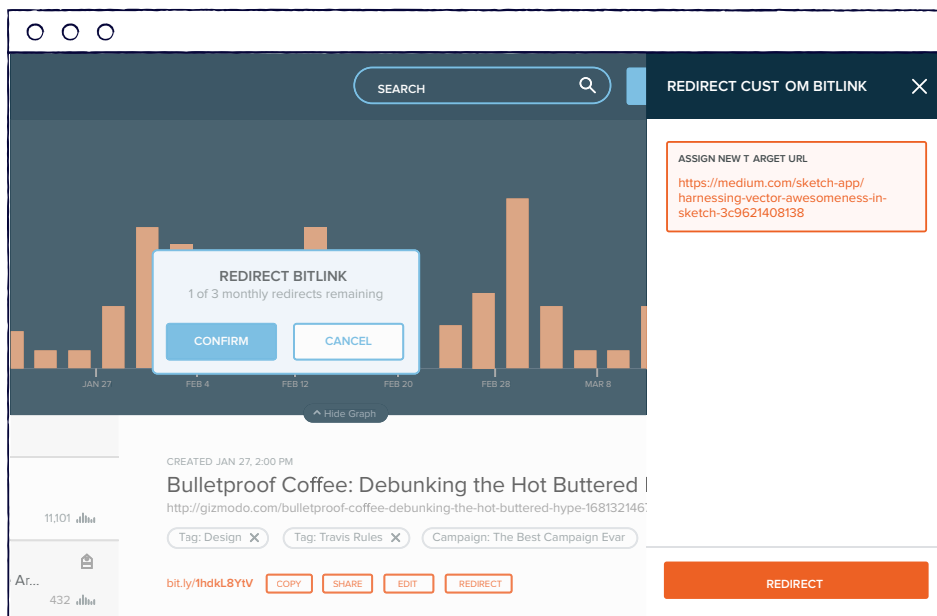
SEARCH

REDIRECT CUST OM BITLINK

ASSIGN NEW T ARGET URL

https://medium.com/sketch-app/harnessing-vector-awesomeness-in-sketch-3c9621408138

REDIRECT BITLINK
1 of 3 monthly redirects remaining

CONFIRM
CANCEL

JAN 27
FEB 4
FEB 12
FEB 20
FEB 28
MAR 8

Hide Graph

11,101

Ar...
432

CREATED JAN 27, 2:00 PM
Bulletproof Coffee: Debunking the Hot Buttered
http://gizmodo.com/bulletproof-coffee-debunking-the-hot-buttered-hype-168132146

Tag: Design
Tag: Travis Rules
Campaign: The Best Campaign Evar

bit.ly/1hdkL8YtV
COPY
SHARE
EDIT
REDIRECT

REDIRECT